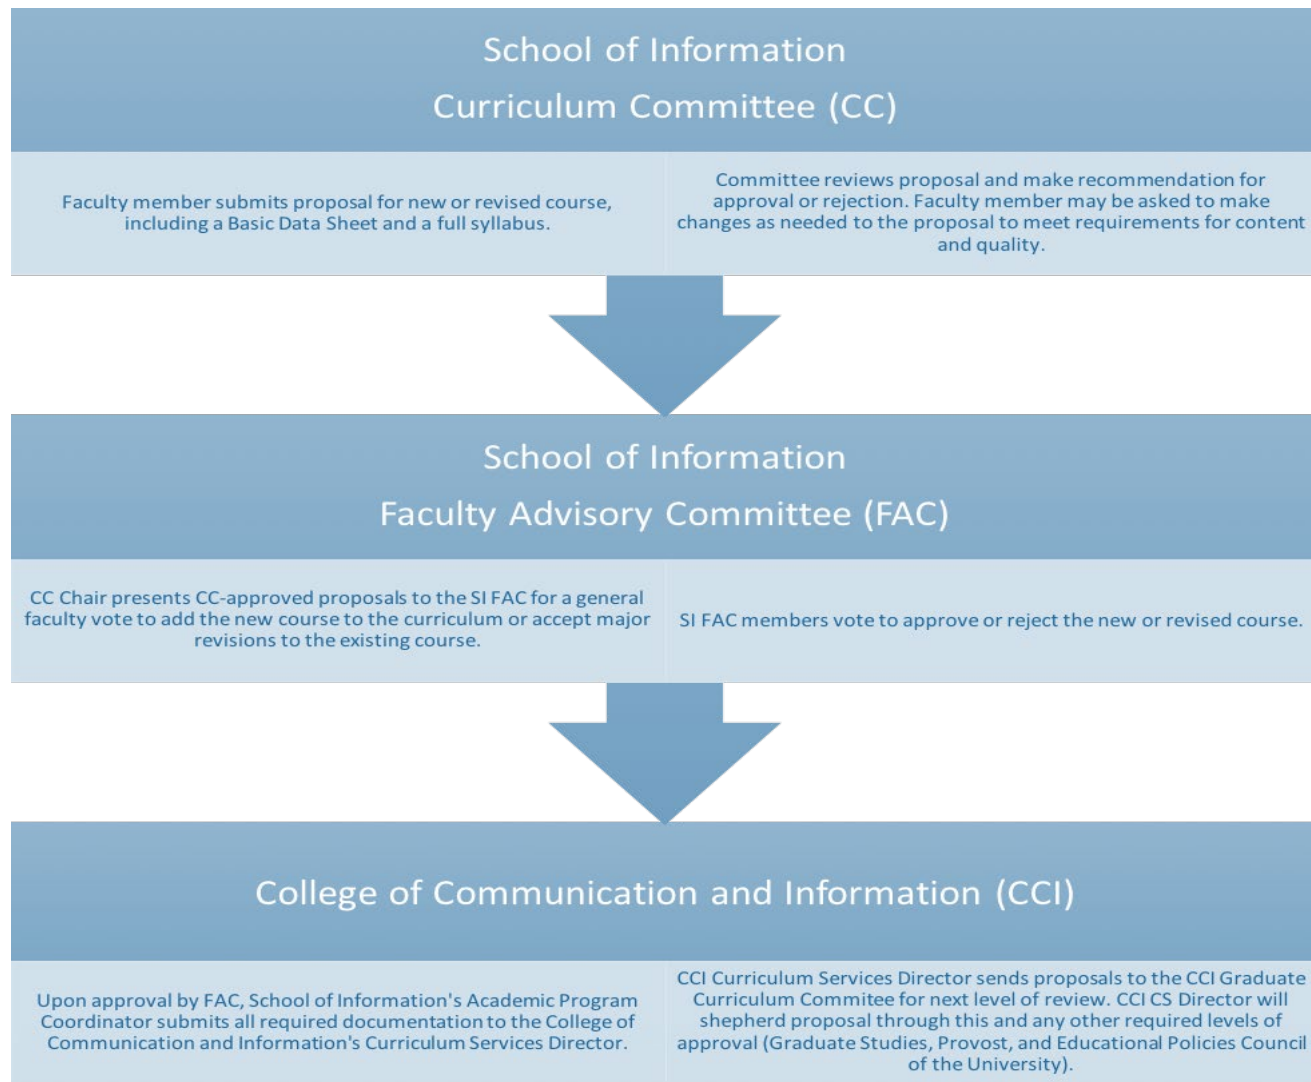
School of Information
Curriculum Committee (CC)

Faculty member submits proposal for new or revised course, including a Basic Data Sheet and a full syllabus.

Committee reviews proposal and make recommendation for approval or rejection. Faculty member may be asked to make changes as needed to the proposal to meet requirements for content and quality.

School of Information
Faculty Advisory Committee (FAC)

CC Chair presents CC-approved proposals to the SI FAC for a general faculty vote to add the new course to the curriculum or accept major revisions to the existing course.

SI FAC members vote to approve or reject the new or revised course.

College of Communication and Information (CCI)

Upon approval by FAC, School of Information's Academic Program Coordinator submits all required documentation to the College of Communication and Information's Curriculum Services Director.

CCI Curriculum Services Director sends proposals to the CCI Graduate Curriculum Commitee for next level of review. CCI CS Director will shepherd proposal through this and any other required levels of approval (Graduate Studies, Provost, and Educational Policies Council of the University).